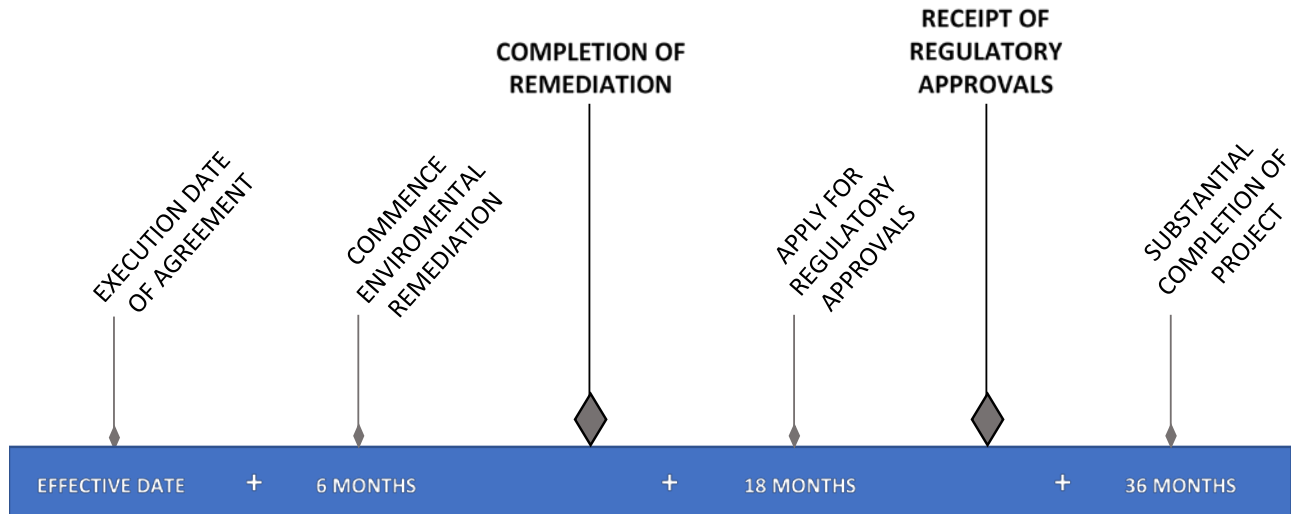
EXECUTION DATE OF AGREEMENT

COMMENCE ENVIROMENTAL REMEDIATION

COMPLETION OF REMEDIATION

APPLY FOR REGULATORY APPROVALS

RECEIPT OF REGULATORY APPROVALS

SUBSTANTIAL COMPLETION OF PROJECT

EFFECTIVE DATE + 6 MONTHS + 18 MONTHS + 36 MONTHS